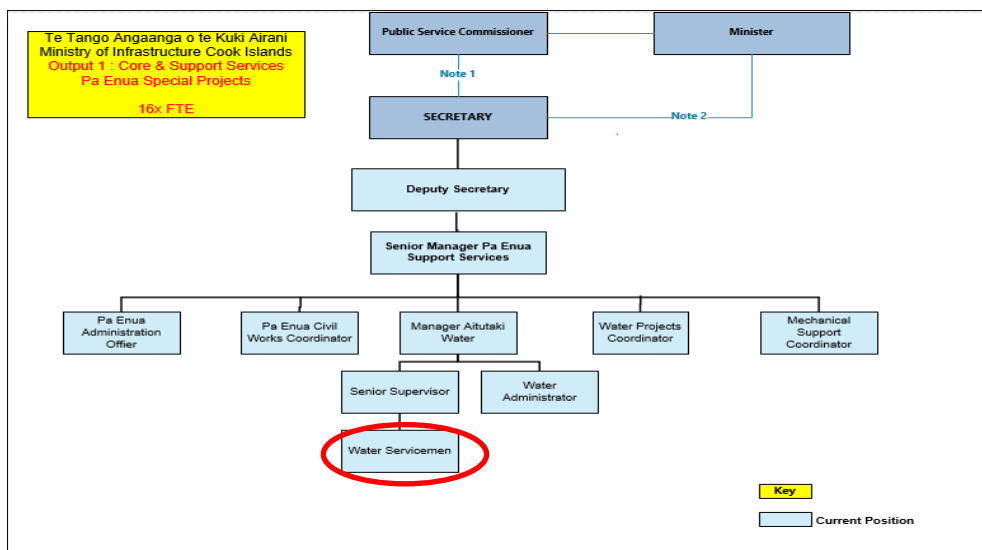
Te Tango Angaanga o te Kuki Airani
Ministry of Infrastructure Cook Islands
Output 1 : Core & Support Services
Pa Enua Special Projects

16x FTE

Public Service Commissioner

Minister

Note 1

SECRETARY

Note 2

Deputy Secretary

Senior Manager Pa Enua Support Services

Pa Enua Administration Officer

Pa Enua Civil Works Coordinator

Manager Aitutaki Water

Water Projects Coordinator

Mechanical Support Coordinator

Senior Supervisor

Water Administrator

Water Servicemen

Key

Current Position